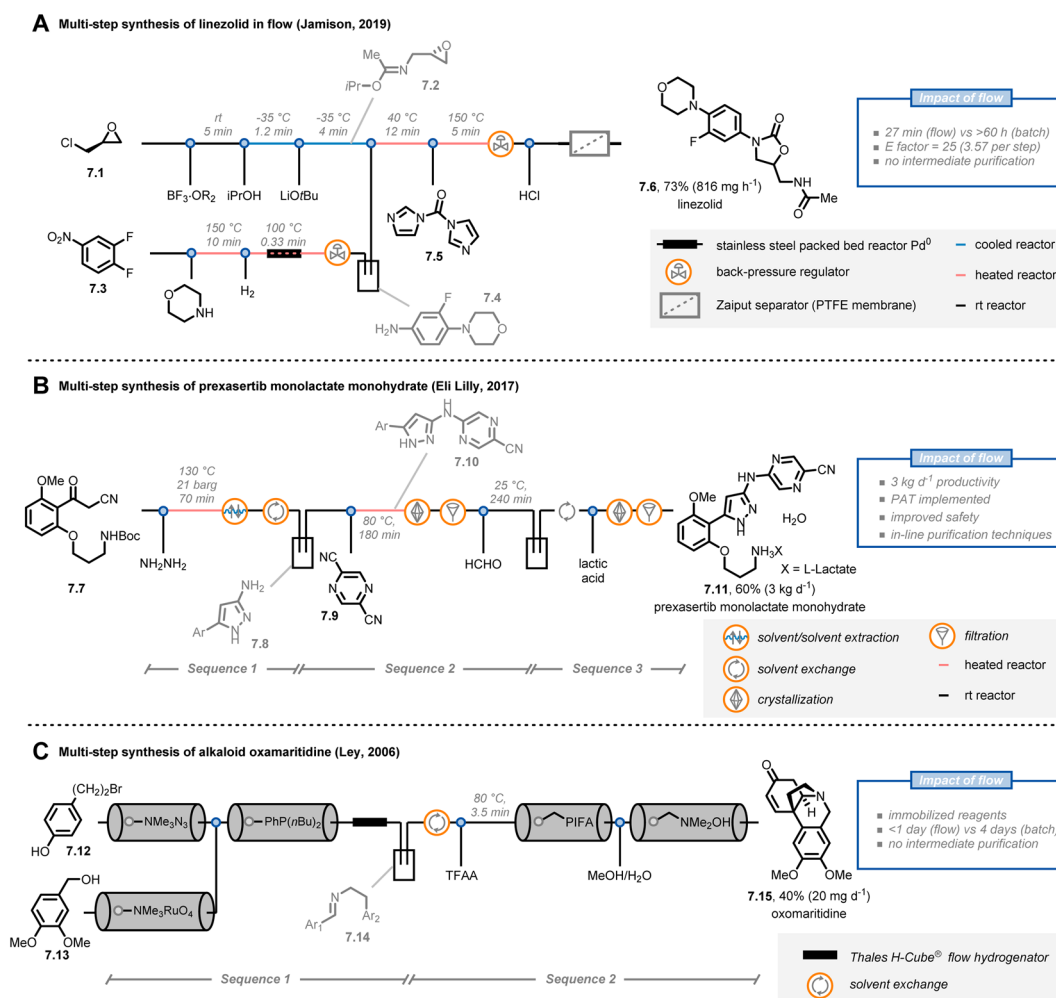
A Multi-step synthesis of linezolid in flow (Jamison, 2019)

Me
N
iPr–O
O
7.2

Cl
O
7.1

rt
5 min

-35 °C
1.2 min

-35 °C
4 min

40 °C
12 min

150 °C
5 min

$BF_3$·$OR_2$
iPrOH
LiO$t$Bu
HCl

7.5

O
N
F
N
O
O
N
H
7.6, 73% (816 mg h$^{-1}$)
linezolid

Impact of flow
27 min (flow) vs >60 h (batch)
E factor = 25 (3.57 per step)
no intermediate purification

$O_2N$
F
F
7.3

150 °C
10 min

100 °C
0.33 min

O
NH
$H_2$

F
$H_2N$
N
O
7.4

stainless steel packed bed reactor Pd$^0$
back-pressure regulator
Zaiput separator (PTFE membrane)
cooled reactor
heated reactor
rt reactor

B Multi-step synthesis of prexasertib monolactate monohydrate (Eli Lilly, 2017)

Ar
HN–N
N
H
N
N
CN
7.10

OMe
O
CN
O
NHBoc
7.7

130 °C
21 barg
70 min

$NH_2NH_2$

80 °C,
180 min

25 °C,
240 min

HCHO

lactic acid

$NH_2$
Ar
N
NH
7.8

CN
N
N
CN
7.9

OMe
HN
N
N
CN
N
NH
$H_2O$
O
$NH_3X$
X = L-Lactate
7.11, 60% (3 kg d$^{-1}$)
prexasertib monolactate monohydrate

Impact of flow
3 kg d$^{-1}$ productivity
PAT implemented
improved safety
in-line purification techniques

Sequence 1
Sequence 2
Sequence 3

solvent/solvent extraction
solvent exchange
crystallization
filtration
heated reactor
rt reactor

C Multi-step synthesis of alkaloid oxamaritidine (Ley, 2006)

$(CH_2)_2Br$
HO
7.12

OH
MeO
OMe
7.13

NMe$_3$N$_3$
PhP($n$Bu)$_2$
NMe$_3$RuO$_4$

80 °C,
3.5 min

TFAA

PIFA
NMe$_2$OH
MeOH/$H_2O$

N
Ar$_1$
Ar$_2$
7.14

O
N
H
MeO
OMe
7.15, 40% (20 mg d$^{-1}$)
oxomaritidine

Impact of flow
immobilized reagents
<1 day (flow) vs 4 days (batch)
no intermediate purification

Thales H-Cube$^{®}$ flow hydrogenator
solvent exchange

Sequence 1
Sequence 2